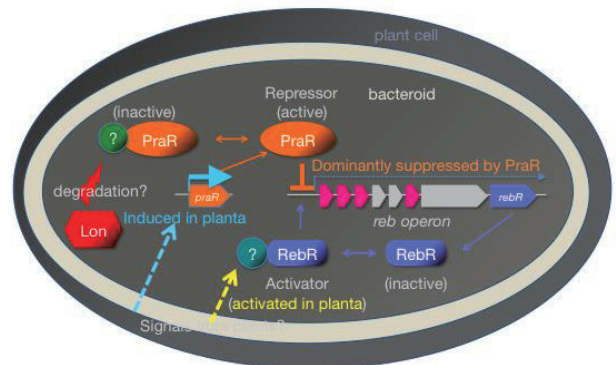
plant cell

(inactive)
?
PraR

Repressor
(active)
PraR

bacteroid

Dominantly suppressed by PraR

degradation?

praR

Induced in planta

Lon

reb operon

rebR

?
RebR

RebR

Activator
(activated in planta)

(inactive)

Signals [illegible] ?